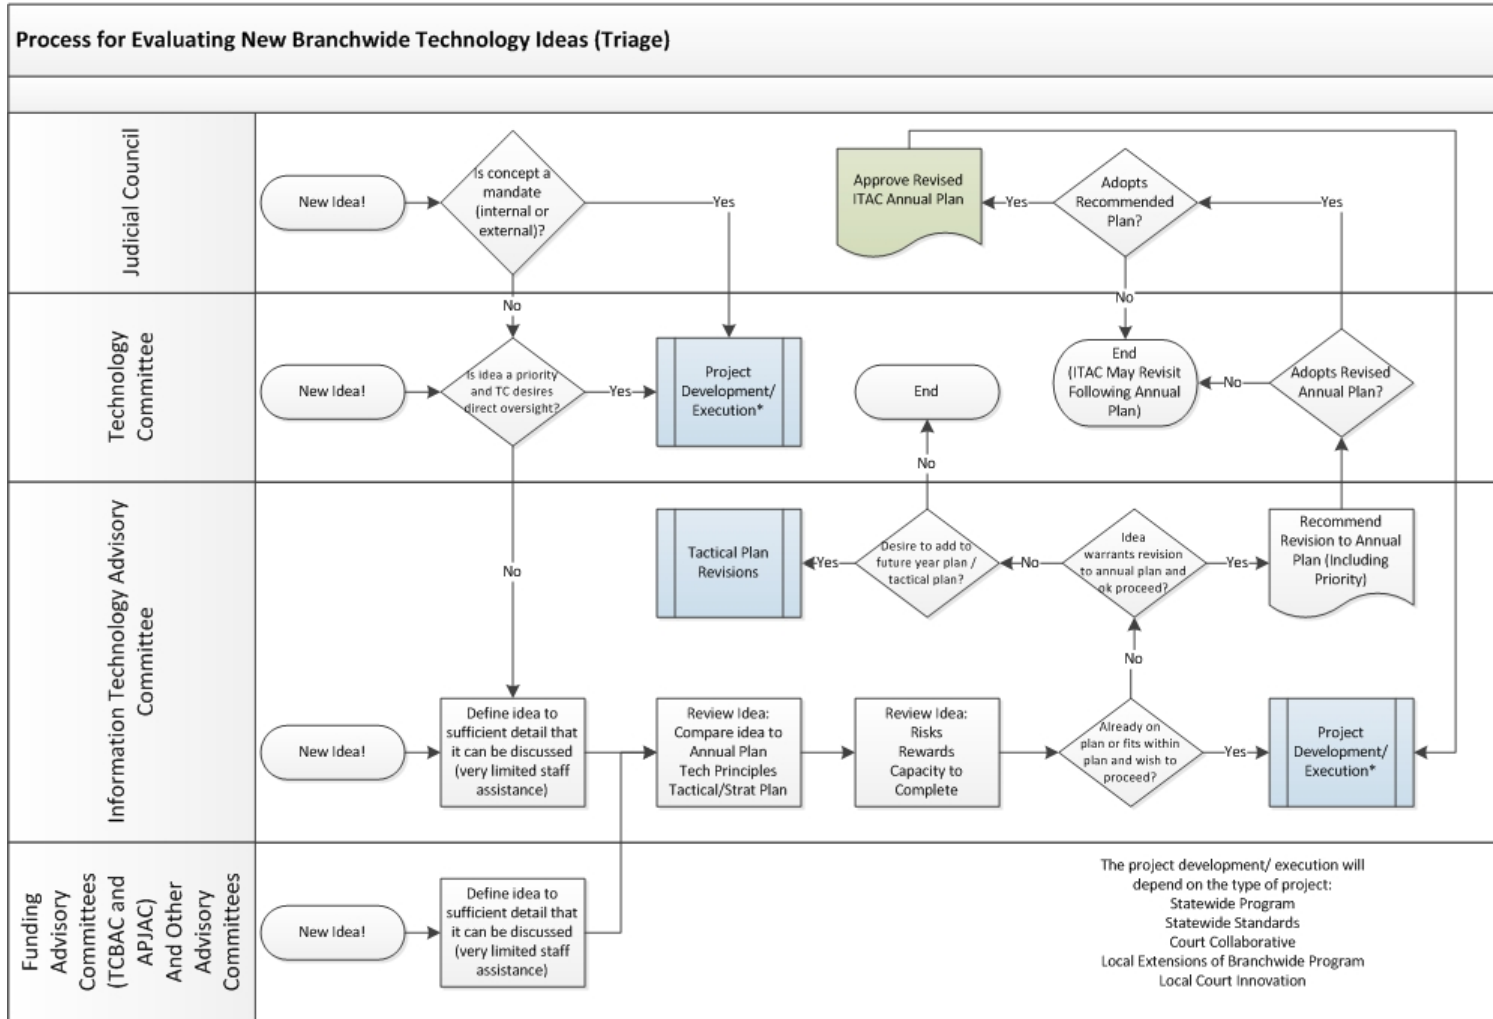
Process for Evaluating New Branchwide Technology Ideas (Triage)

Judicial Council

New Idea!

Is concept a mandate (internal or external)?

Yes

No

Approve Revised ITAC Annual Plan

Yes

Adopts Recommended Plan?

Yes

No

Technology Committee

New Idea!

Is idea a priority and TC desires direct oversight?

Yes

Project Development/ Execution*

End

End (ITAC May Revisit Following Annual Plan)

No

Adopts Revised Annual Plan?

No

No

Information Technology Advisory Committee

Tactical Plan Revisions

Yes

Desire to add to future year plan / tactical plan?

No

Idea warrants revision to annual plan and ok proceed?

Yes

Recommend Revision to Annual Plan (Including Priority)

No

New Idea!

Define idea to sufficient detail that it can be discussed (very limited staff assistance)

Review Idea: Compare idea to Annual Plan Tech Principles Tactical/Strat Plan

Review Idea: Risks Rewards Capacity to Complete

Already on plan or fits within plan and wish to proceed?

Yes

Project Development/ Execution*

Funding Advisory Committees (TCBAC and APJAC) And Other Advisory Committees

New Idea!

Define idea to sufficient detail that it can be discussed (very limited staff assistance)

The project development/ execution will depend on the type of project:
Statewide Program
Statewide Standards
Court Collaborative
Local Extensions of Branchwide Program
Local Court Innovation